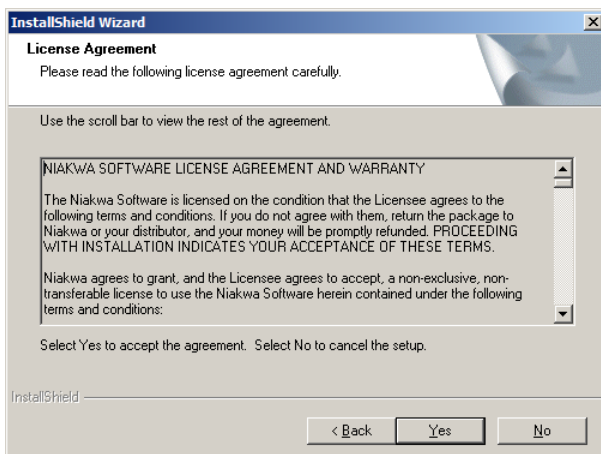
InstallShield Wizard

License Agreement

Please read the following license agreement carefully.

Use the scroll bar to view the rest of the agreement.

NIAKWA SOFTWARE LICENSE AGREEMENT AND WARRANTY

The Niakwa Software is licensed on the condition that the Licensee agrees to the following terms and conditions. If you do not agree with them, return the package to Niakwa or your distributor, and your money will be promptly refunded. PROCEEDING WITH INSTALLATION INDICATES YOUR ACCEPTANCE OF THESE TERMS.

Niakwa agrees to grant, and the Licensee agrees to accept, a non-exclusive, non-transferable license to use the Niakwa Software herein contained under the following terms and conditions:

Select Yes to accept the agreement. Select No to cancel the setup.

InstallShield

< Back

Yes

No